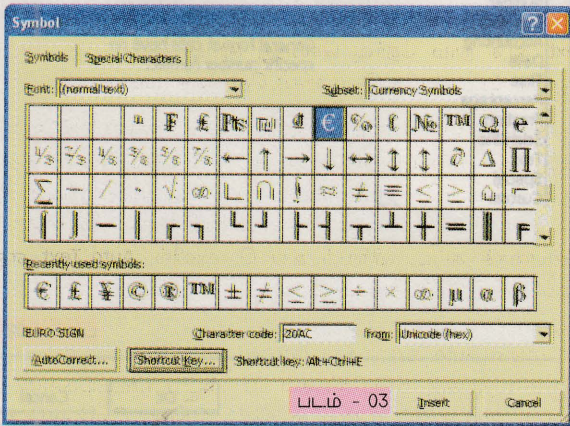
Symbol

Symbols | Special Characters

Font: (normal text)

Subset: Currency Symbols

| | | | ₙ | ₣ | ₤ | ₧ | ₪ | ₫ | € | ℅ | ℓ | № | ™ | Ω | ℮ |
|---|---|---|---|---|---|---|---|---|---|---|---|---|---|---|---|
| ⅓ | ⅔ | ⅛ | ⅜ | ⅝ | ⅞ | ← | ↑ | → | ↓ | ↔ | ↕ | ↨ | ∂ | ∆ | ∏ |
| ∑ | − | ∕ | ∙ | √ | ∞ | ∟ | ∩ | ∫ | ≈ | ≠ | ≡ | ≤ | ≥ | ⌂ | ⌐ |
| ⌠ | ⌡ | ─ | │ | ┌ | ┐ | └ | ┘ | ├ | ┤ | ┬ | ┴ | ┼ | ═ | ║ | ╒ |

Recently used symbols:

| € | £ | ¥ | © | ® | ™ | ± | ≠ | ≤ | ≥ | ÷ | × | ∞ | µ | α | β |
|---|---|---|---|---|---|---|---|---|---|---|---|---|---|---|---|

EURO SIGN

Character code: 20AC

from: Unicode (hex)

AutoCorrect...

Shortcut Key...

Shortcut key: Alt+Ctrl+E

படம் - 03

Insert

Cancel